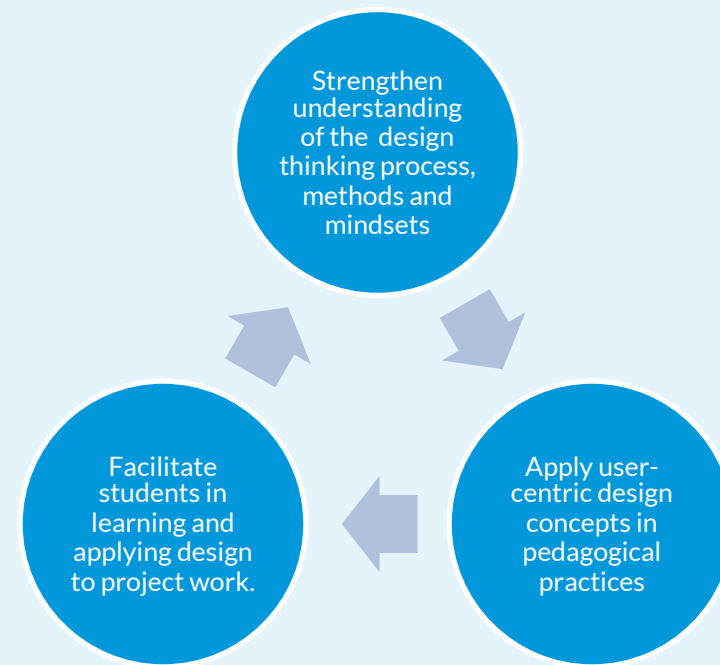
Strengthen understanding of the design thinking process, methods and mindsets

Apply user-centric design concepts in pedagogical practices

Facilitate students in learning and applying design to project work.